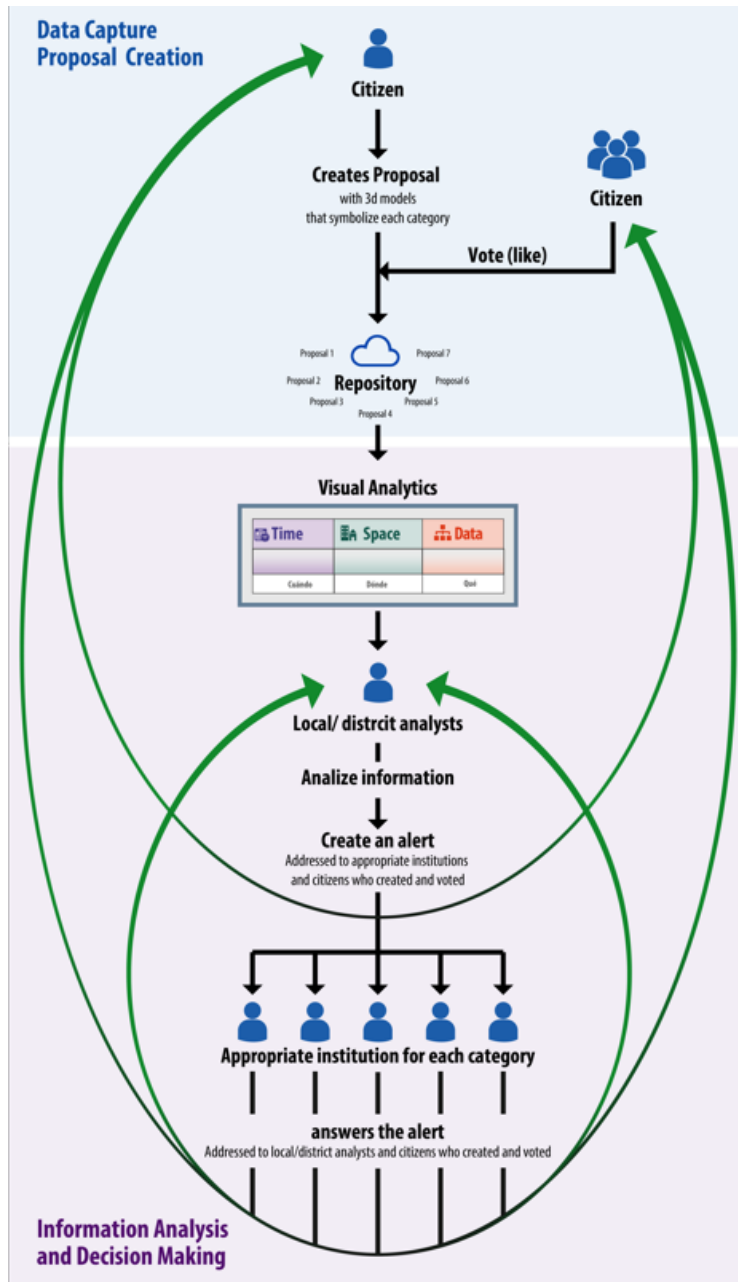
Data Capture
Proposal Creation

Citizen

Creates Proposal
with 3d models
that symbolize each category

Citizen

Vote (like)

Proposal 1
Proposal 7
Proposal 2
Repository
Proposal 6
Proposal 3
Proposal 5
Proposal 4

Visual Analytics

| Time | Space | Data |
|---|---|---|
| | | |
| Cuándo | Dónde | Qué |

Local/ distrcit analysts

Analize information

Create an alert
Addressed to appropriate institutions and citizens who created and voted

Appropriate institution for each category

answers the alert
Addressed to local/district analysts and citizens who created and voted

Information Analysis
and Decision Making